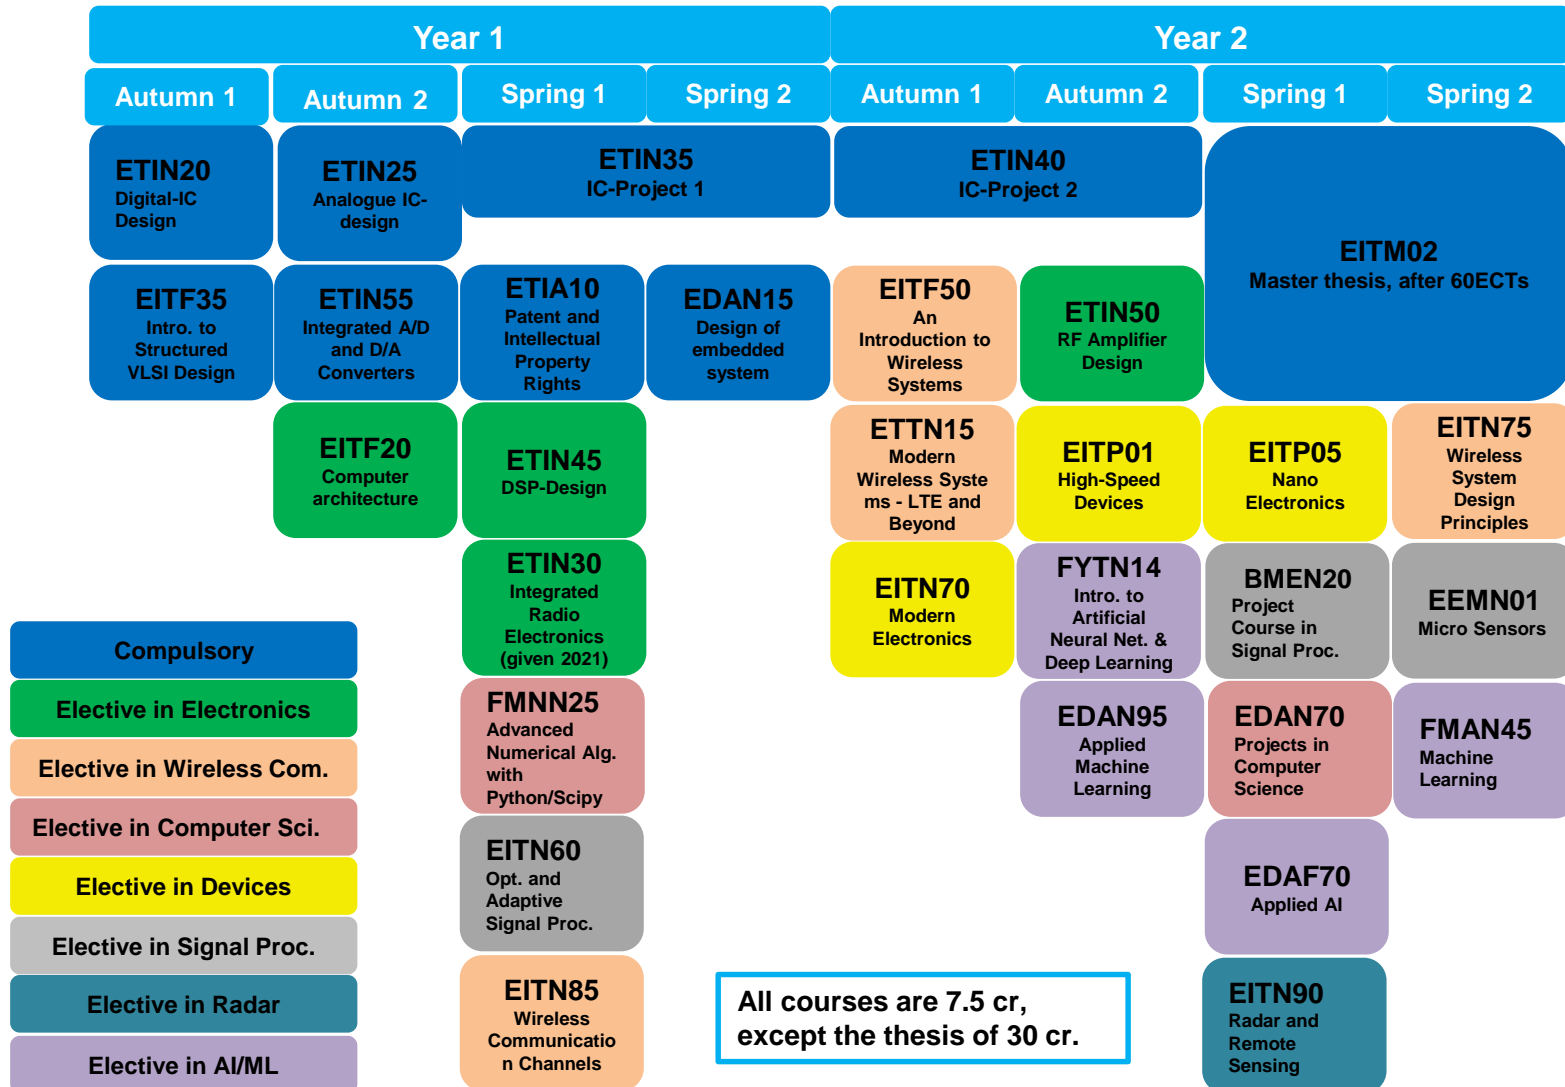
| Year 1 | | | | Year 2 | | | |
|---|---|---|---|---|---|---|---|
| Autumn 1 | Autumn 2 | Spring 1 | Spring 2 | Autumn 1 | Autumn 2 | Spring 1 | Spring 2 |

ETIN20 Digital-IC Design

ETIN25 Analogue IC-design

ETIN35 IC-Project 1

ETIN40 IC-Project 2

EITM02 Master thesis, after 60ECTs

EITF35 Intro. to Structured VLSI Design

ETIN55 Integrated A/D and D/A Converters

ETIA10 Patent and Intellectual Property Rights

EDAN15 Design of embedded system

EITF50 An Introduction to Wireless Systems

ETIN50 RF Amplifier Design

EITF20 Computer architecture

ETIN45 DSP-Design

ETTN15 Modern Wireless Systems - LTE and Beyond

EITP01 High-Speed Devices

EITP05 Nano Electronics

EITN75 Wireless System Design Principles

ETIN30 Integrated Radio Electronics (given 2021)

EITN70 Modern Electronics

FYTN14 Intro. to Artificial Neural Net. & Deep Learning

BMEN20 Project Course in Signal Proc.

EEMN01 Micro Sensors

FMNN25 Advanced Numerical Alg. with Python/Scipy

EDAN95 Applied Machine Learning

EDAN70 Projects in Computer Science

FMAN45 Machine Learning

EITN60 Opt. and Adaptive Signal Proc.

EDAF70 Applied AI

EITN85 Wireless Communication Channels

EITN90 Radar and Remote Sensing

Compulsory
Elective in Electronics
Elective in Wireless Com.
Elective in Computer Sci.
Elective in Devices
Elective in Signal Proc.
Elective in Radar
Elective in AI/ML

All courses are 7.5 cr, except the thesis of 30 cr.